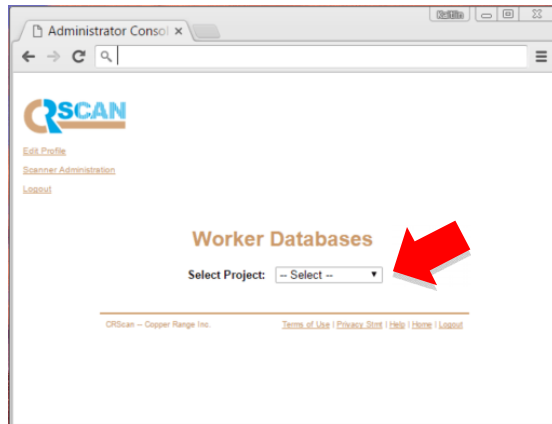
Administrator Consol ×

CRSCAN

Edit Profile

Scanner Administration

Logout

Worker Databases

Select Project: -- Select --

CRScan -- Copper Range Inc.

Terms of Use | Privacy Stmt | Help | Home | Logout